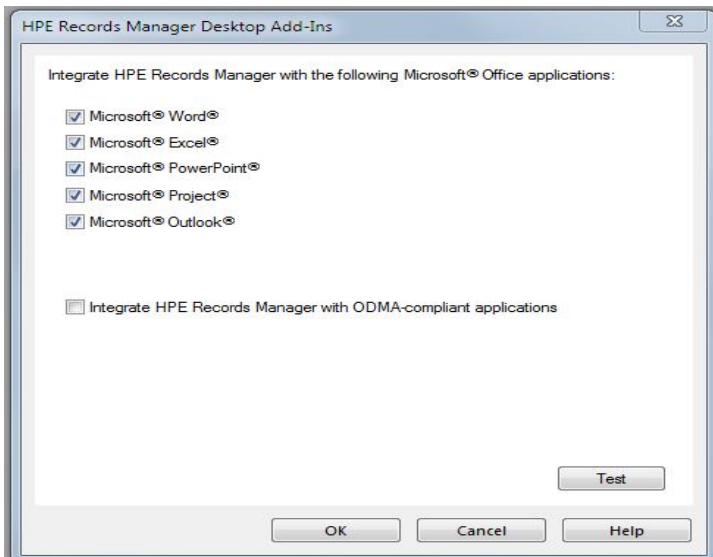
HPE Records Manager Desktop Add-Ins

Integrate HPE Records Manager with the following Microsoft® Office applications:

Microsoft® Word®

Microsoft® Excel®

Microsoft® PowerPoint®

Microsoft® Project®

Microsoft® Outlook®

Integrate HPE Records Manager with ODMA-compliant applications

Test

OK

Cancel

Help